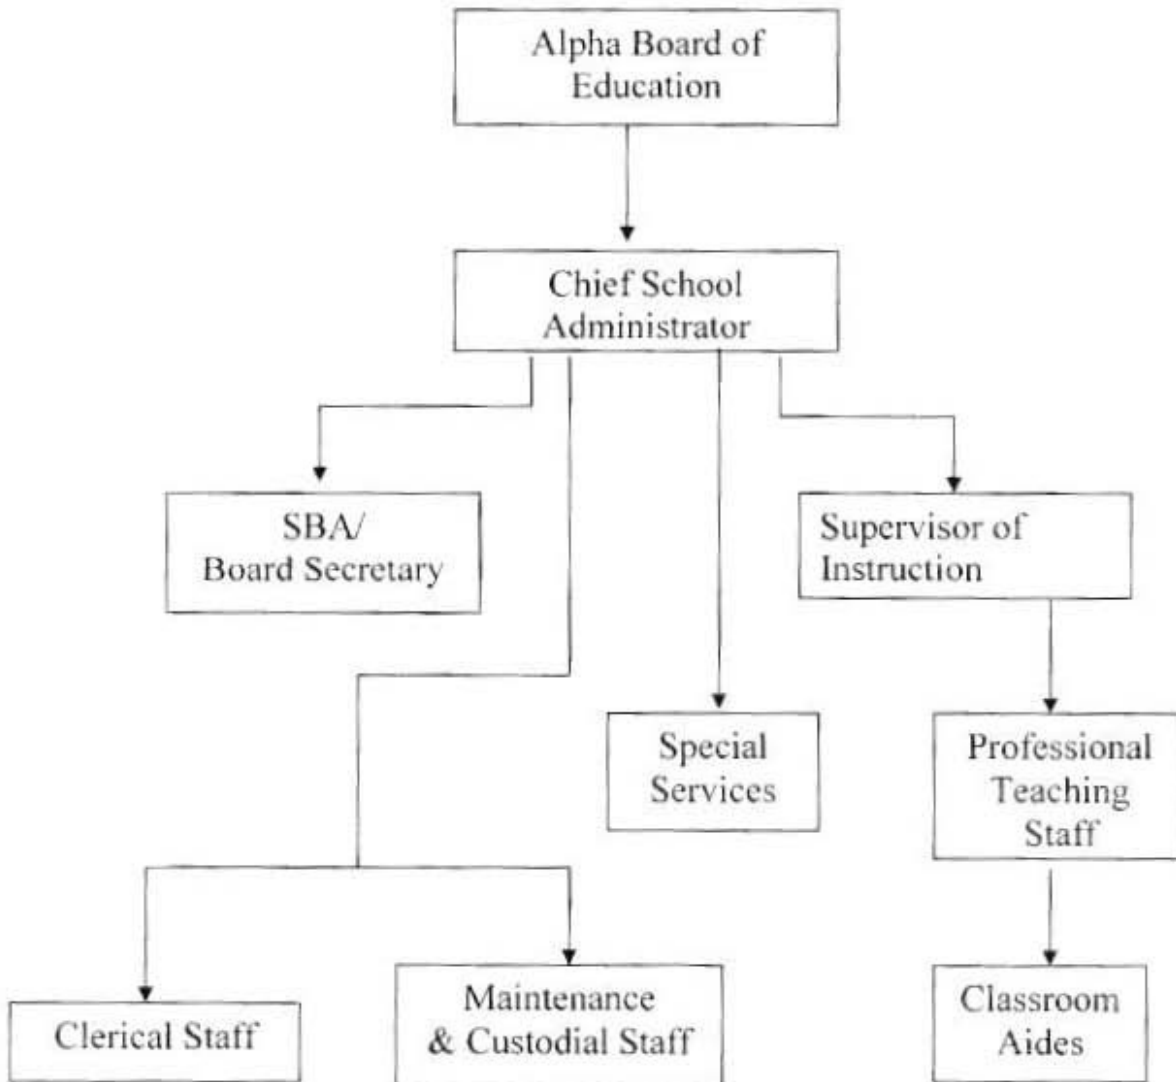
Alpha Board of Education

Chief School Administrator

SBA/ Board Secretary

Supervisor of Instruction

Special Services

Professional Teaching Staff

Clerical Staff

Maintenance & Custodial Staff

Classroom Aides